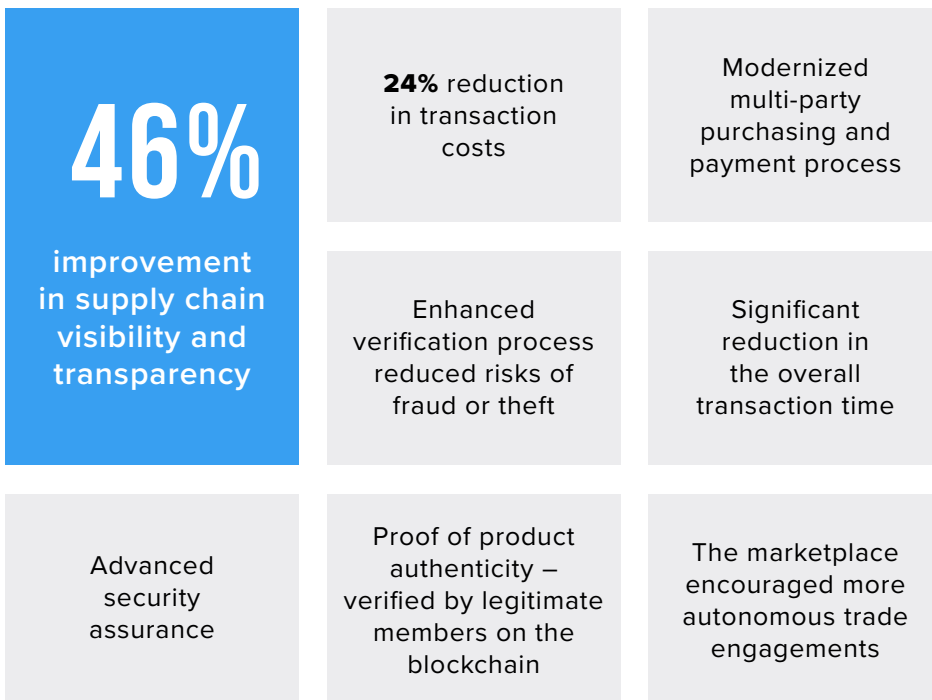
46%

improvement in supply chain visibility and transparency

24% reduction in transaction costs

Modernized multi-party purchasing and payment process

Enhanced verification process reduced risks of fraud or theft

Significant reduction in the overall transaction time

Advanced security assurance

Proof of product authenticity – verified by legitimate members on the blockchain

The marketplace encouraged more autonomous trade engagements